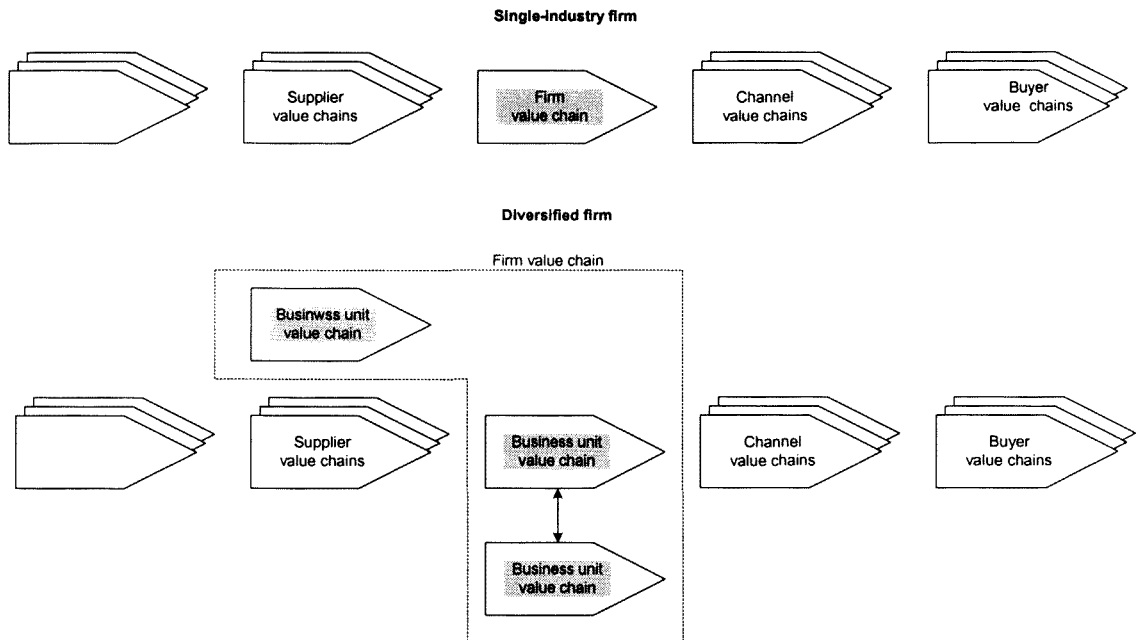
Single-industry firm

Supplier value chains

Firm value chain

Channel value chains

Buyer value chains

Diversified firm

Firm value chain

Businwss unit value chain

Supplier value chains

Business unit value chain

Business unit value chain

Channel value chains

Buyer value chains